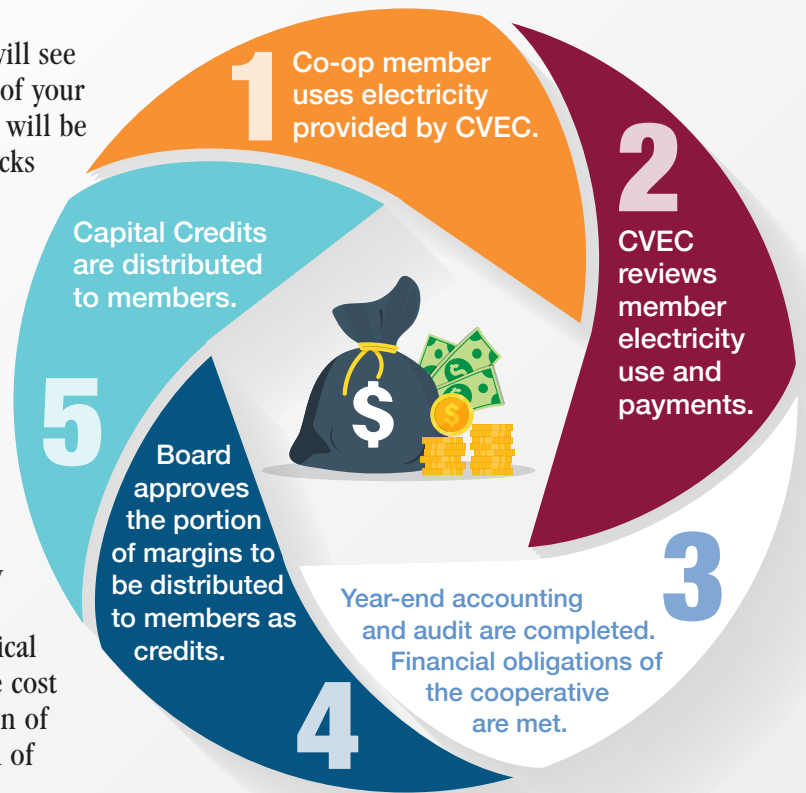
vill see
of your
will be
cks

y

ical
e cost
n of
of

1 Co-op member uses electricity provided by CVEC.

2 CVEC reviews member electricity use and payments.

3 Year-end accounting and audit are completed. Financial obligations of the cooperative are met.

4 Board approves the portion of margins to be distributed to members as credits.

5 Capital Credits are distributed to members.

$

$